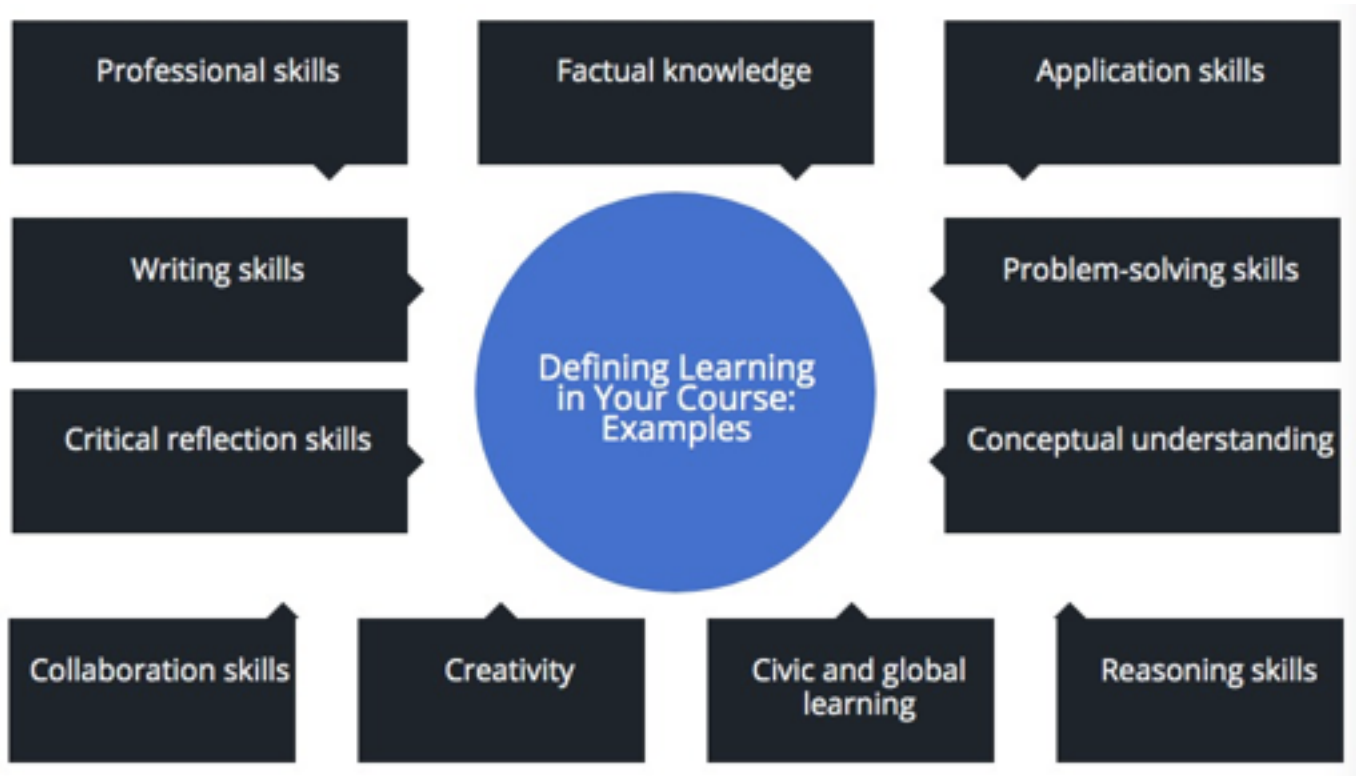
Professional skills

Factual knowledge

Application skills

Writing skills

Defining Learning in Your Course: Examples

Problem-solving skills

Critical reflection skills

Conceptual understanding

Collaboration skills

Creativity

Civic and global learning

Reasoning skills